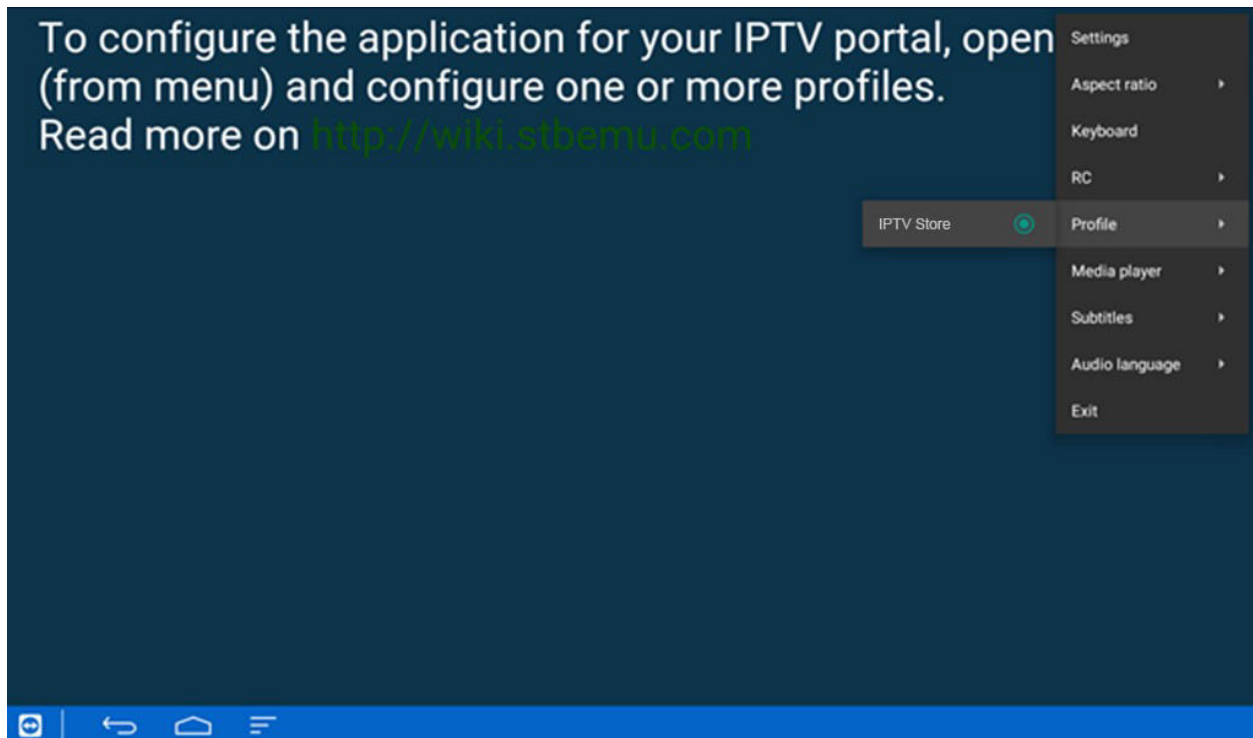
To configure the application for your IPTV portal, open
(from menu) and configure one or more profiles.
Read more on http://wiki.stbemu.com

Settings
Aspect ratio
Keyboard
RC
IPTV Store
Profile
Media player
Subtitles
Audio language
Exit